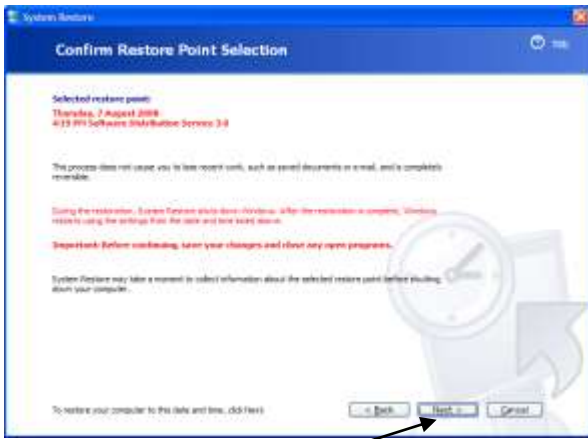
System Restore

Confirm Restore Point Selection

Help

Selected restore point:
Thursday, 7 August 2008
4:19 PM Software Distribution Service 3.0

This process does not cause you to lose recent work, such as saved documents or e-mail, and is completely reversible.

During the restoration, System Restore shuts down Windows. After the restoration is complete, Windows restarts using the settings from the date and time listed above.

Important: Before continuing, save your changes and close any open programs.

System Restore may take a moment to collect information about the selected restore point before shutting down your computer.

To restore your computer to this date and time, click Next.

< Back

Next >

Cancel